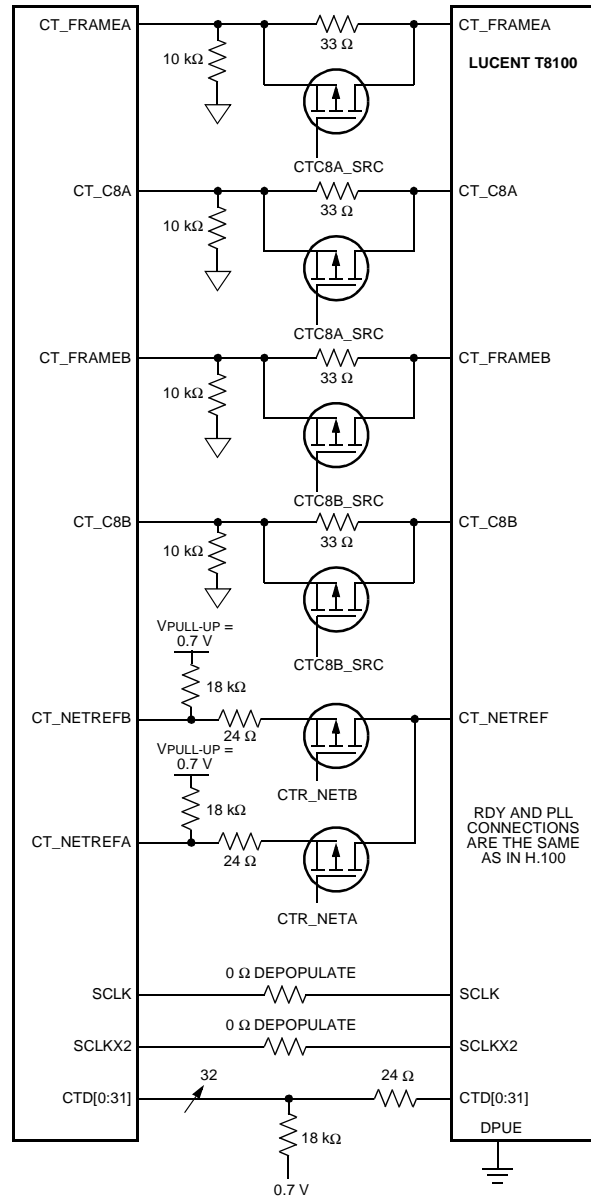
CT_FRAMEA
10 kΩ
33 Ω
CT_FRAMEA
LUCENT T8100
CTC8A_SRC
CT_C8A
10 kΩ
33 Ω
CT_C8A
CTC8A_SRC
CT_FRAMEB
10 kΩ
33 Ω
CT_FRAMEB
CTC8B_SRC
CT_C8B
10 kΩ
33 Ω
CT_C8B
VPULL-UP = 0.7 V
CTC8B_SRC
18 kΩ
CT_NETREFB
24 Ω
CT_NETREF
VPULL-UP = 0.7 V
CTR_NETB
18 kΩ
RDY AND PLL CONNECTIONS ARE THE SAME AS IN H.100
CT_NETREFA
24 Ω
CTR_NETA
0 Ω DEPOPULATE
SCLK
SCLK
0 Ω DEPOPULATE
SCLKX2
SCLKX2
32
24 Ω
CTD[0:31]
CTD[0:31]
DPUE
18 kΩ
0.7 V